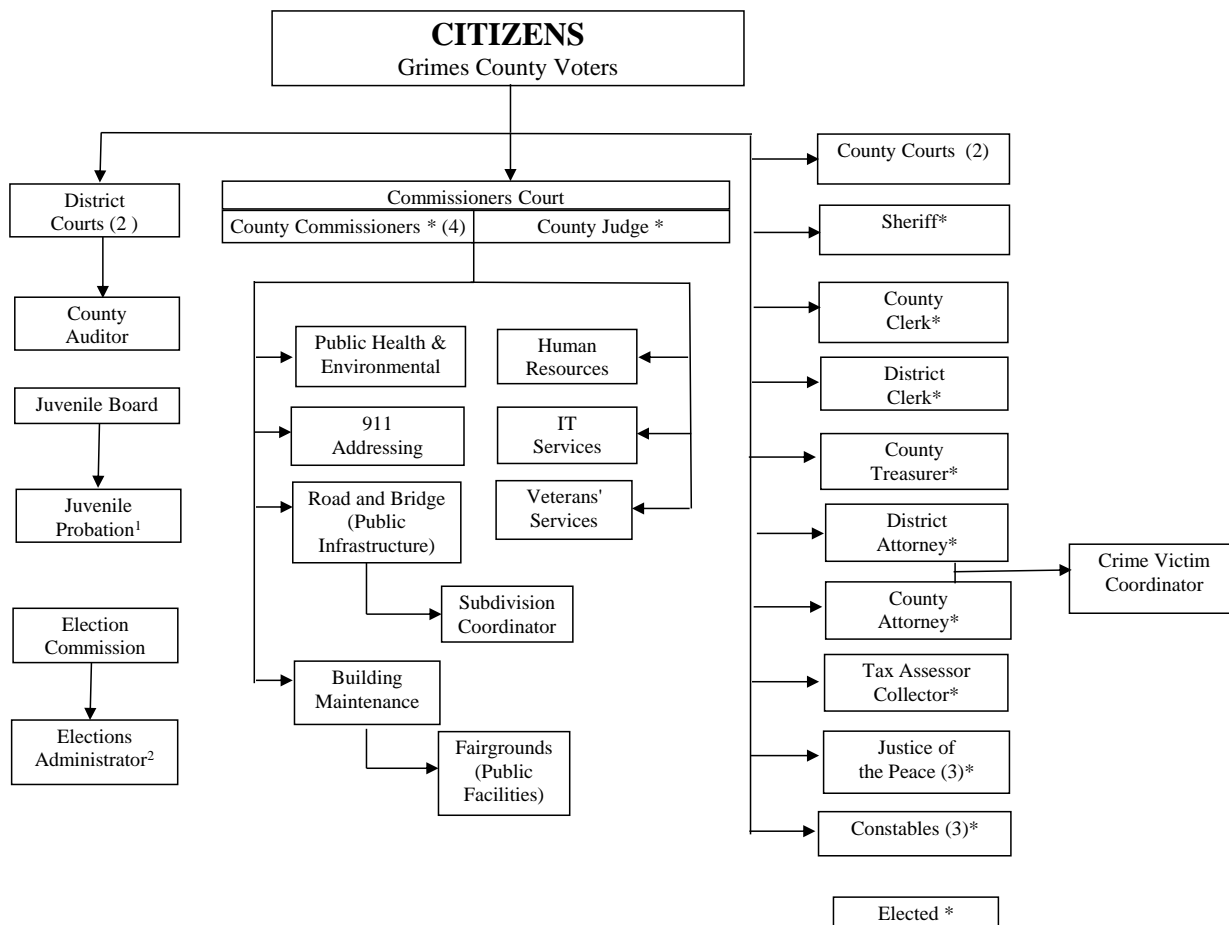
CITIZENS
Grimes County Voters

District Courts (2 )

County Auditor

Juvenile Board

Juvenile Probation$^1$

Election Commission

Elections Administrator$^2$

Commissioners Court

County Commissioners * (4)

County Judge *

Public Health & Environmental

911 Addressing

Road and Bridge (Public Infrastructure)

Subdivision Coordinator

Building Maintenance

Fairgrounds (Public Facilities)

Human Resources

IT Services

Veterans' Services

County Courts (2)

Sheriff*

County Clerk*

District Clerk*

County Treasurer*

District Attorney*

Crime Victim Coordinator

County Attorney*

Tax Assessor Collector*

Justice of the Peace (3)*

Constables (3)*

Elected *